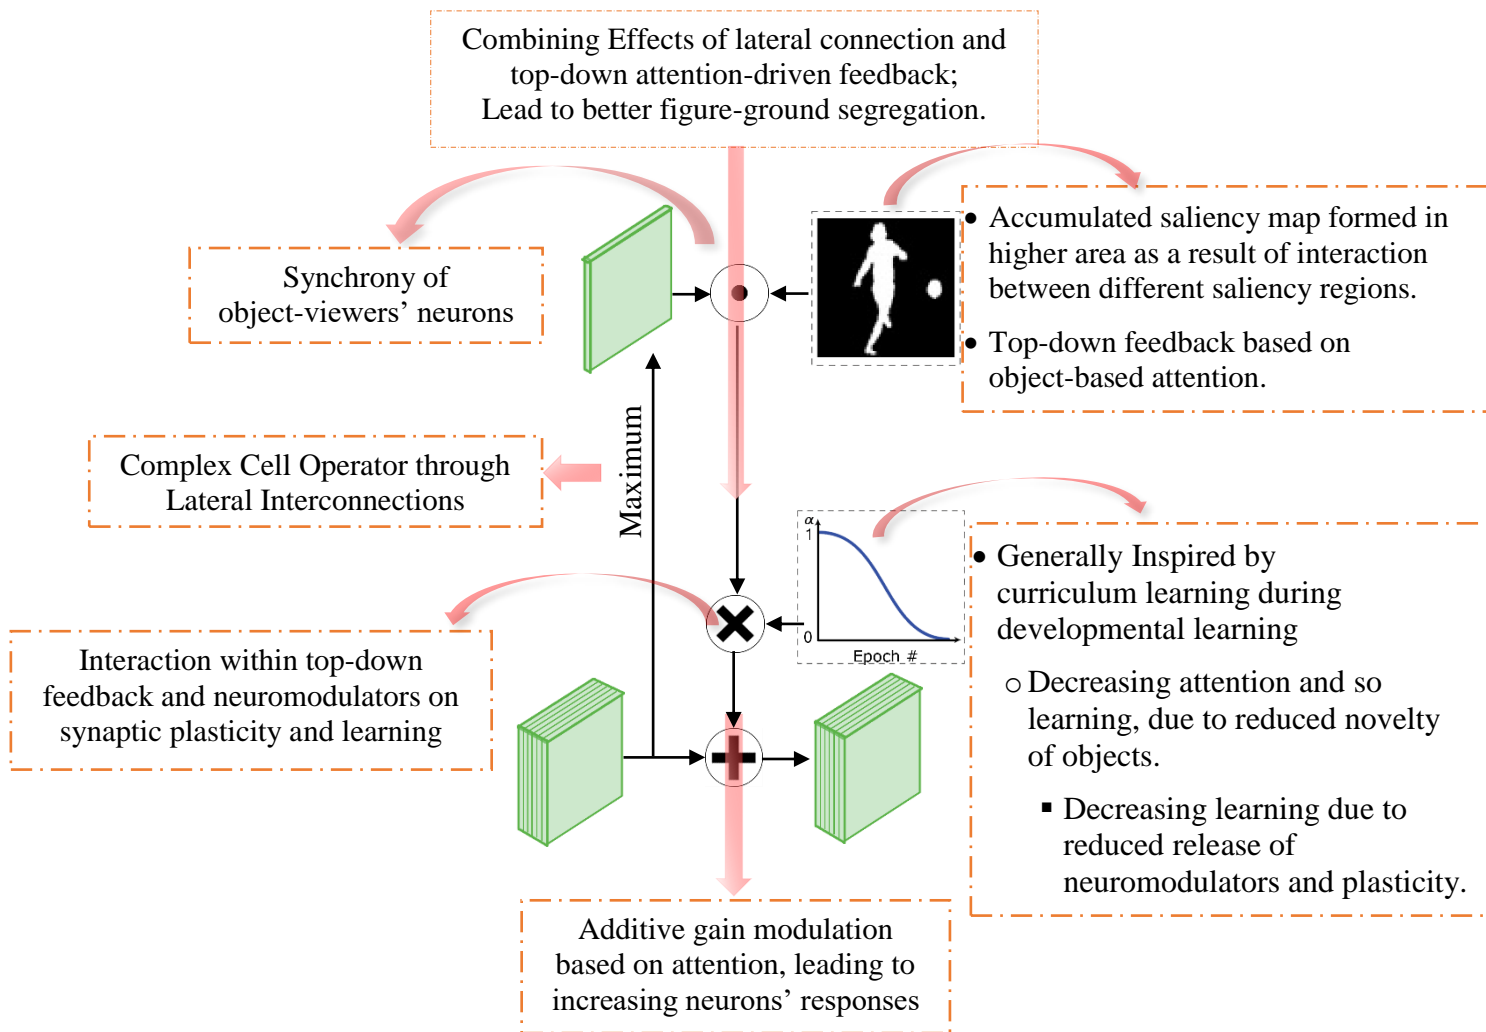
Combining Effects of lateral connection and top-down attention-driven feedback; Lead to better figure-ground segregation.

Synchrony of object-viewers' neurons

- Accumulated saliency map formed in higher area as a result of interaction between different saliency regions.
- Top-down feedback based on object-based attention.

Complex Cell Operator through Lateral Interconnections

Maximum

$\alpha$
1
0
Epoch #

- Generally Inspired by curriculum learning during developmental learning
  - Decreasing attention and so learning, due to reduced novelty of objects.
    - Decreasing learning due to reduced release of neuromodulators and plasticity.

Interaction within top-down feedback and neuromodulators on synaptic plasticity and learning

Additive gain modulation based on attention, leading to increasing neurons' responses